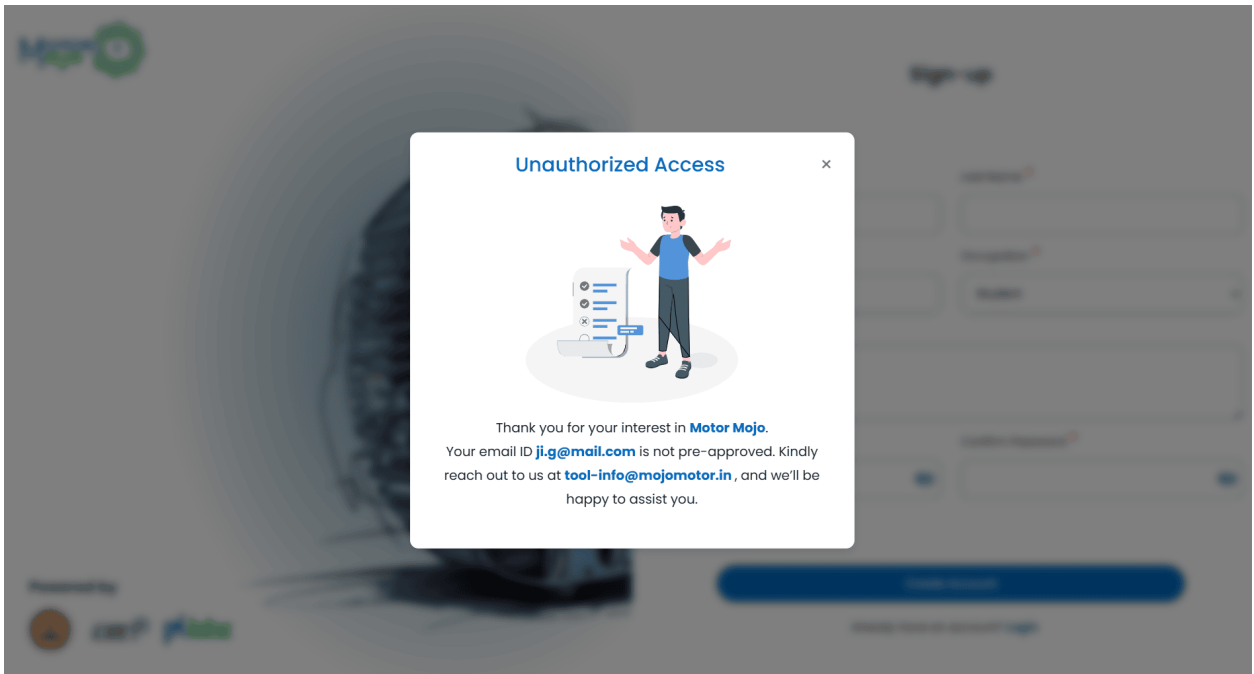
Sign up

Last Name*

Occupation*

Student

Confirm Password*

Create Account

Already have an account? Login

Powered by

Unauthorized Access

×

Thank you for your interest in Motor Mojo.
Your email ID ji.g@mail.com is not pre-approved. Kindly reach out to us at tool-info@mojomotor.in , and we'll be happy to assist you.